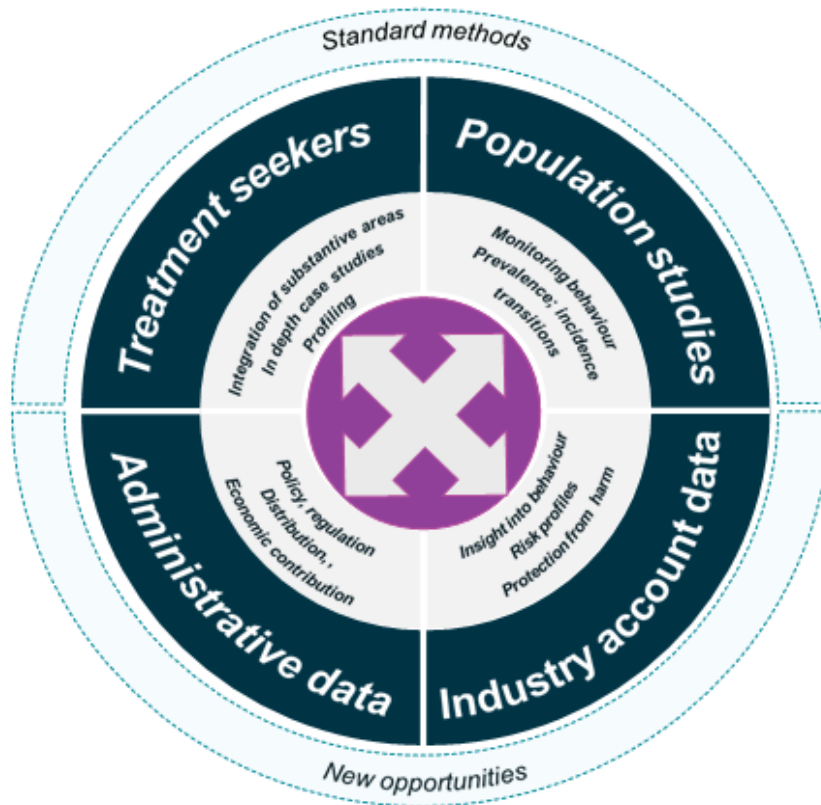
Standard methods

Treatment seekers

Integration of substantive areas
In depth case studies
Profiling

Population studies

Monitoring behaviour
Prevalence; incidence
transitions

Administrative data

Policy, regulation
Distribution,
Economic contribution

Industry account data

Insight into behaviour
Risk profiles
Protection from harm

New opportunities